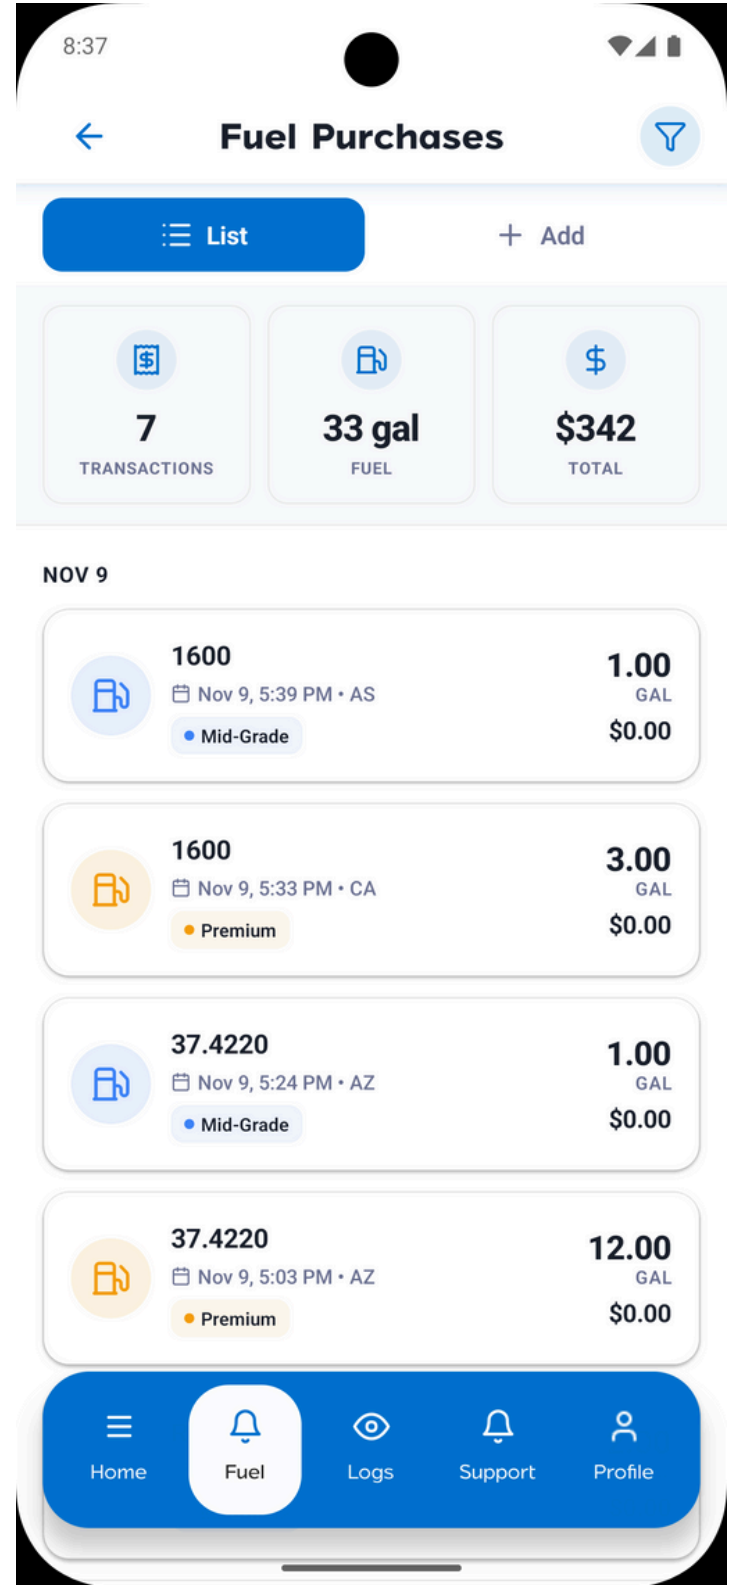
8:37

Fuel Purchases

List
+ Add

7
TRANSACTIONS

33 gal
FUEL

$342
TOTAL

NOV 9

1600
Nov 9, 5:39 PM • AS
Mid-Grade
1.00
GAL
$0.00

1600
Nov 9, 5:33 PM • CA
Premium
3.00
GAL
$0.00

37.4220
Nov 9, 5:24 PM • AZ
Mid-Grade
1.00
GAL
$0.00

37.4220
Nov 9, 5:03 PM • AZ
Premium
12.00
GAL
$0.00

Home
Fuel
Logs
Support
Profile